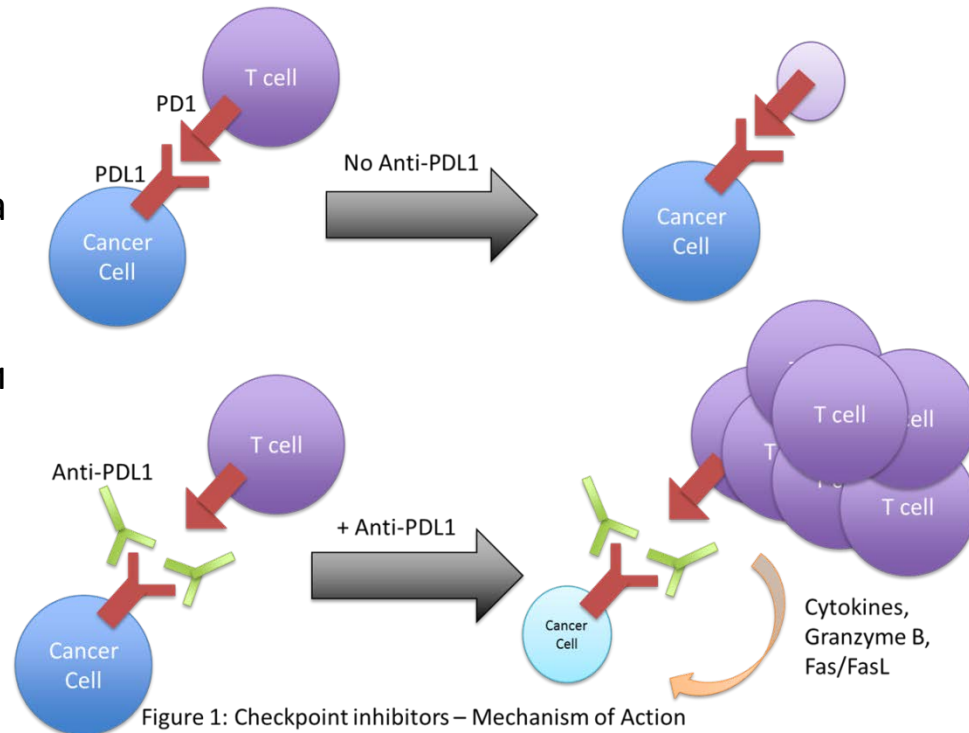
T cell
PD1
PDL1
Cancer Cell
No Anti-PDL1
Cancer Cell

T cell
Anti-PDL1
Cancer Cell
+ Anti-PDL1
T cell
T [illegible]
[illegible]ell
T cell
Cancer Cell
Cytokines, Granzyme B, Fas/FasL

Figure 1: Checkpoint inhibitors – Mechanism of Action